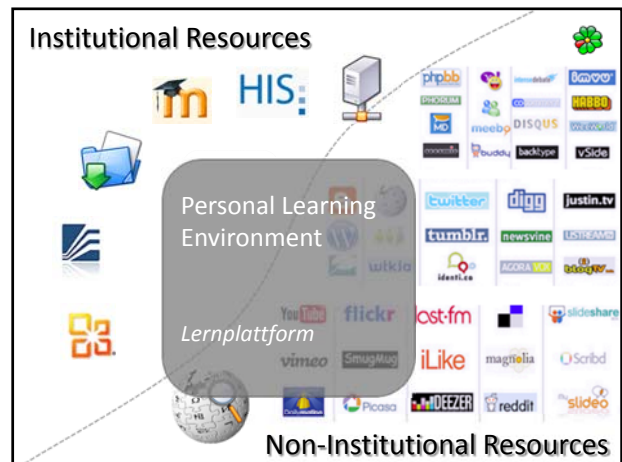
Institutional Resources

HIS

phpbb
PHORUM
MD
moodle
meebo
DISQUS
buddy
backtype
vSide
HABBO
twitter
digg
justin.tv
tumblr.
newsvine
USTREAM
identi.ca
AGORA
wikia
YouTube
flickr
last.fm
slideshare
vimeo
SmugMug
iLike
magnolia
Scribd
Picasa
DEEZER
reddit
slideo

Personal Learning Environment

Lernplattform

Non-Institutional Resources